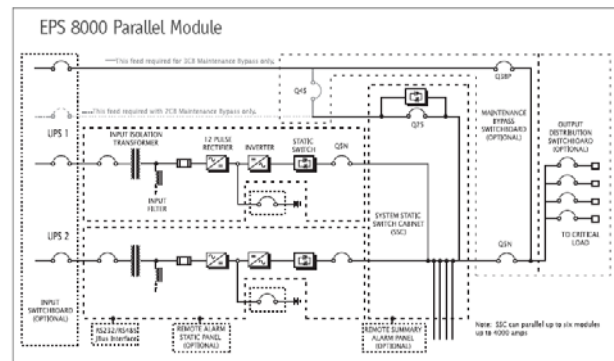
EPS 8000 Parallel Module

This feed required for 3CB Maintenance Bypass only.

This feed required with 2CB Maintenance Bypass only.

Q4S

Q3BP

Q7S

MAINTENANCE BYPASS SWITCHBOARD (OPTIONAL)

OUTPUT DISTRIBUTION SWITCHBOARD (OPTIONAL)

UPS 1

INPUT ISOLATION TRANSFORMER

12-PULSE RECTIFIER

INVERTER

STATIC SWITCH

Q5N

INPUT FILTER

SYSTEM STATIC SWITCH CABINET (SSC)

TO CRITICAL LOAD

UPS 2

Q5N

INPUT SWITCHBOARD (OPTIONAL)

RS232/485/482 (Bus Interface)

REMOTE ALARM STATUS PANEL (OPTIONAL)

REMOTE SUMMARY ALARM PANEL (OPTIONAL)

Note: SSC can parallel up to six modules up to 4000 amps